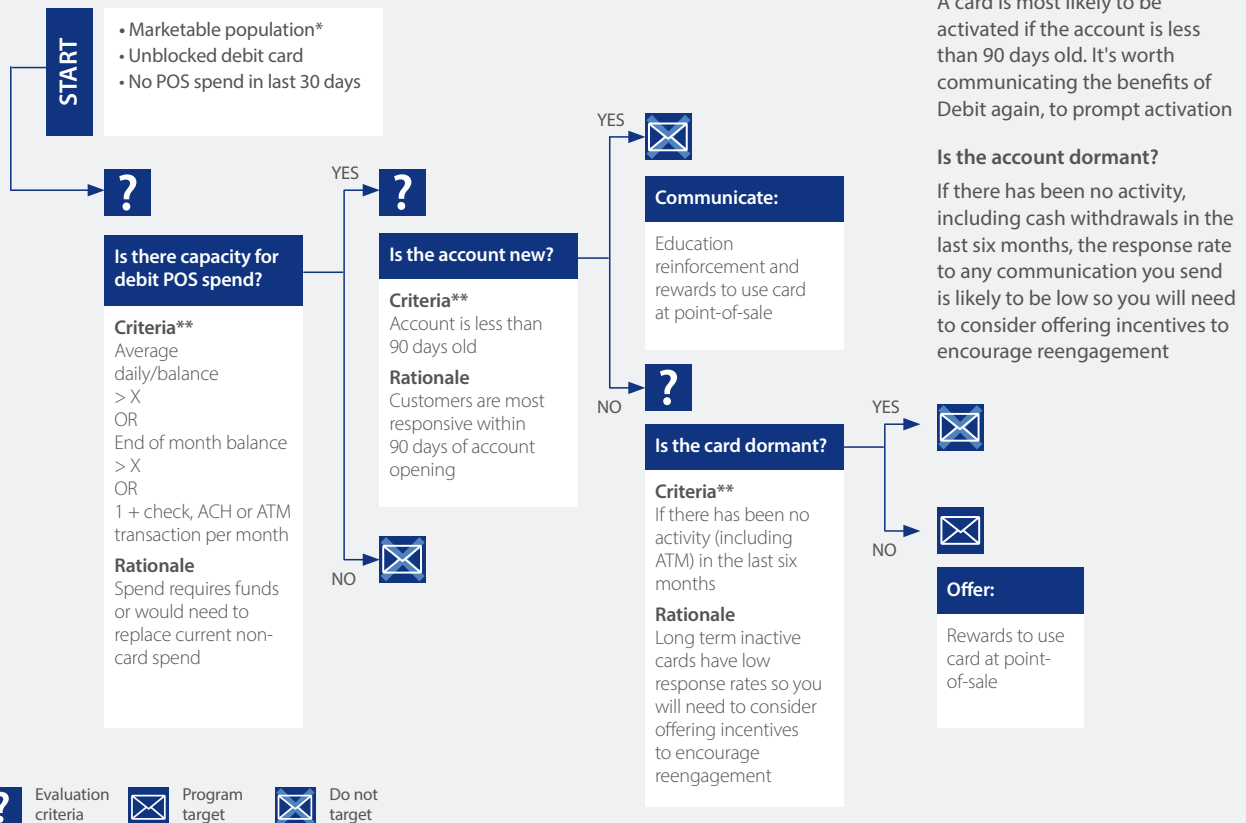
START

• Marketable population*
• Unblocked debit card
• No POS spend in last 30 days

?

Is there capacity for debit POS spend?

Criteria**
Average daily/balance
> X
OR
End of month balance
> X
OR
1 + check, ACH or ATM transaction per month

Rationale
Spend requires funds or would need to replace current non-card spend

YES

NO

?

Is the account new?

Criteria**
Account is less than 90 days old

Rationale
Customers are most responsive within 90 days of account opening

YES

Communicate:

Education reinforcement and rewards to use card at point-of-sale

NO

?

Is the card dormant?

Criteria**
If there has been no activity (including ATM) in the last six months

Rationale
Long term inactive cards have low response rates so you will need to consider offering incentives to encourage reengagement

YES

NO

Offer:

Rewards to use card at point-of-sale

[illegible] card is most likely to be activated if the account is less than 90 days old. It's worth communicating the benefits of Debit again, to prompt activation

Is the account dormant?

If there has been no activity, including cash withdrawals in the last six months, the response rate to any communication you send is likely to be low so you will need to consider offering incentives to encourage reengagement

? Evaluation criteria

Program target

Do not target